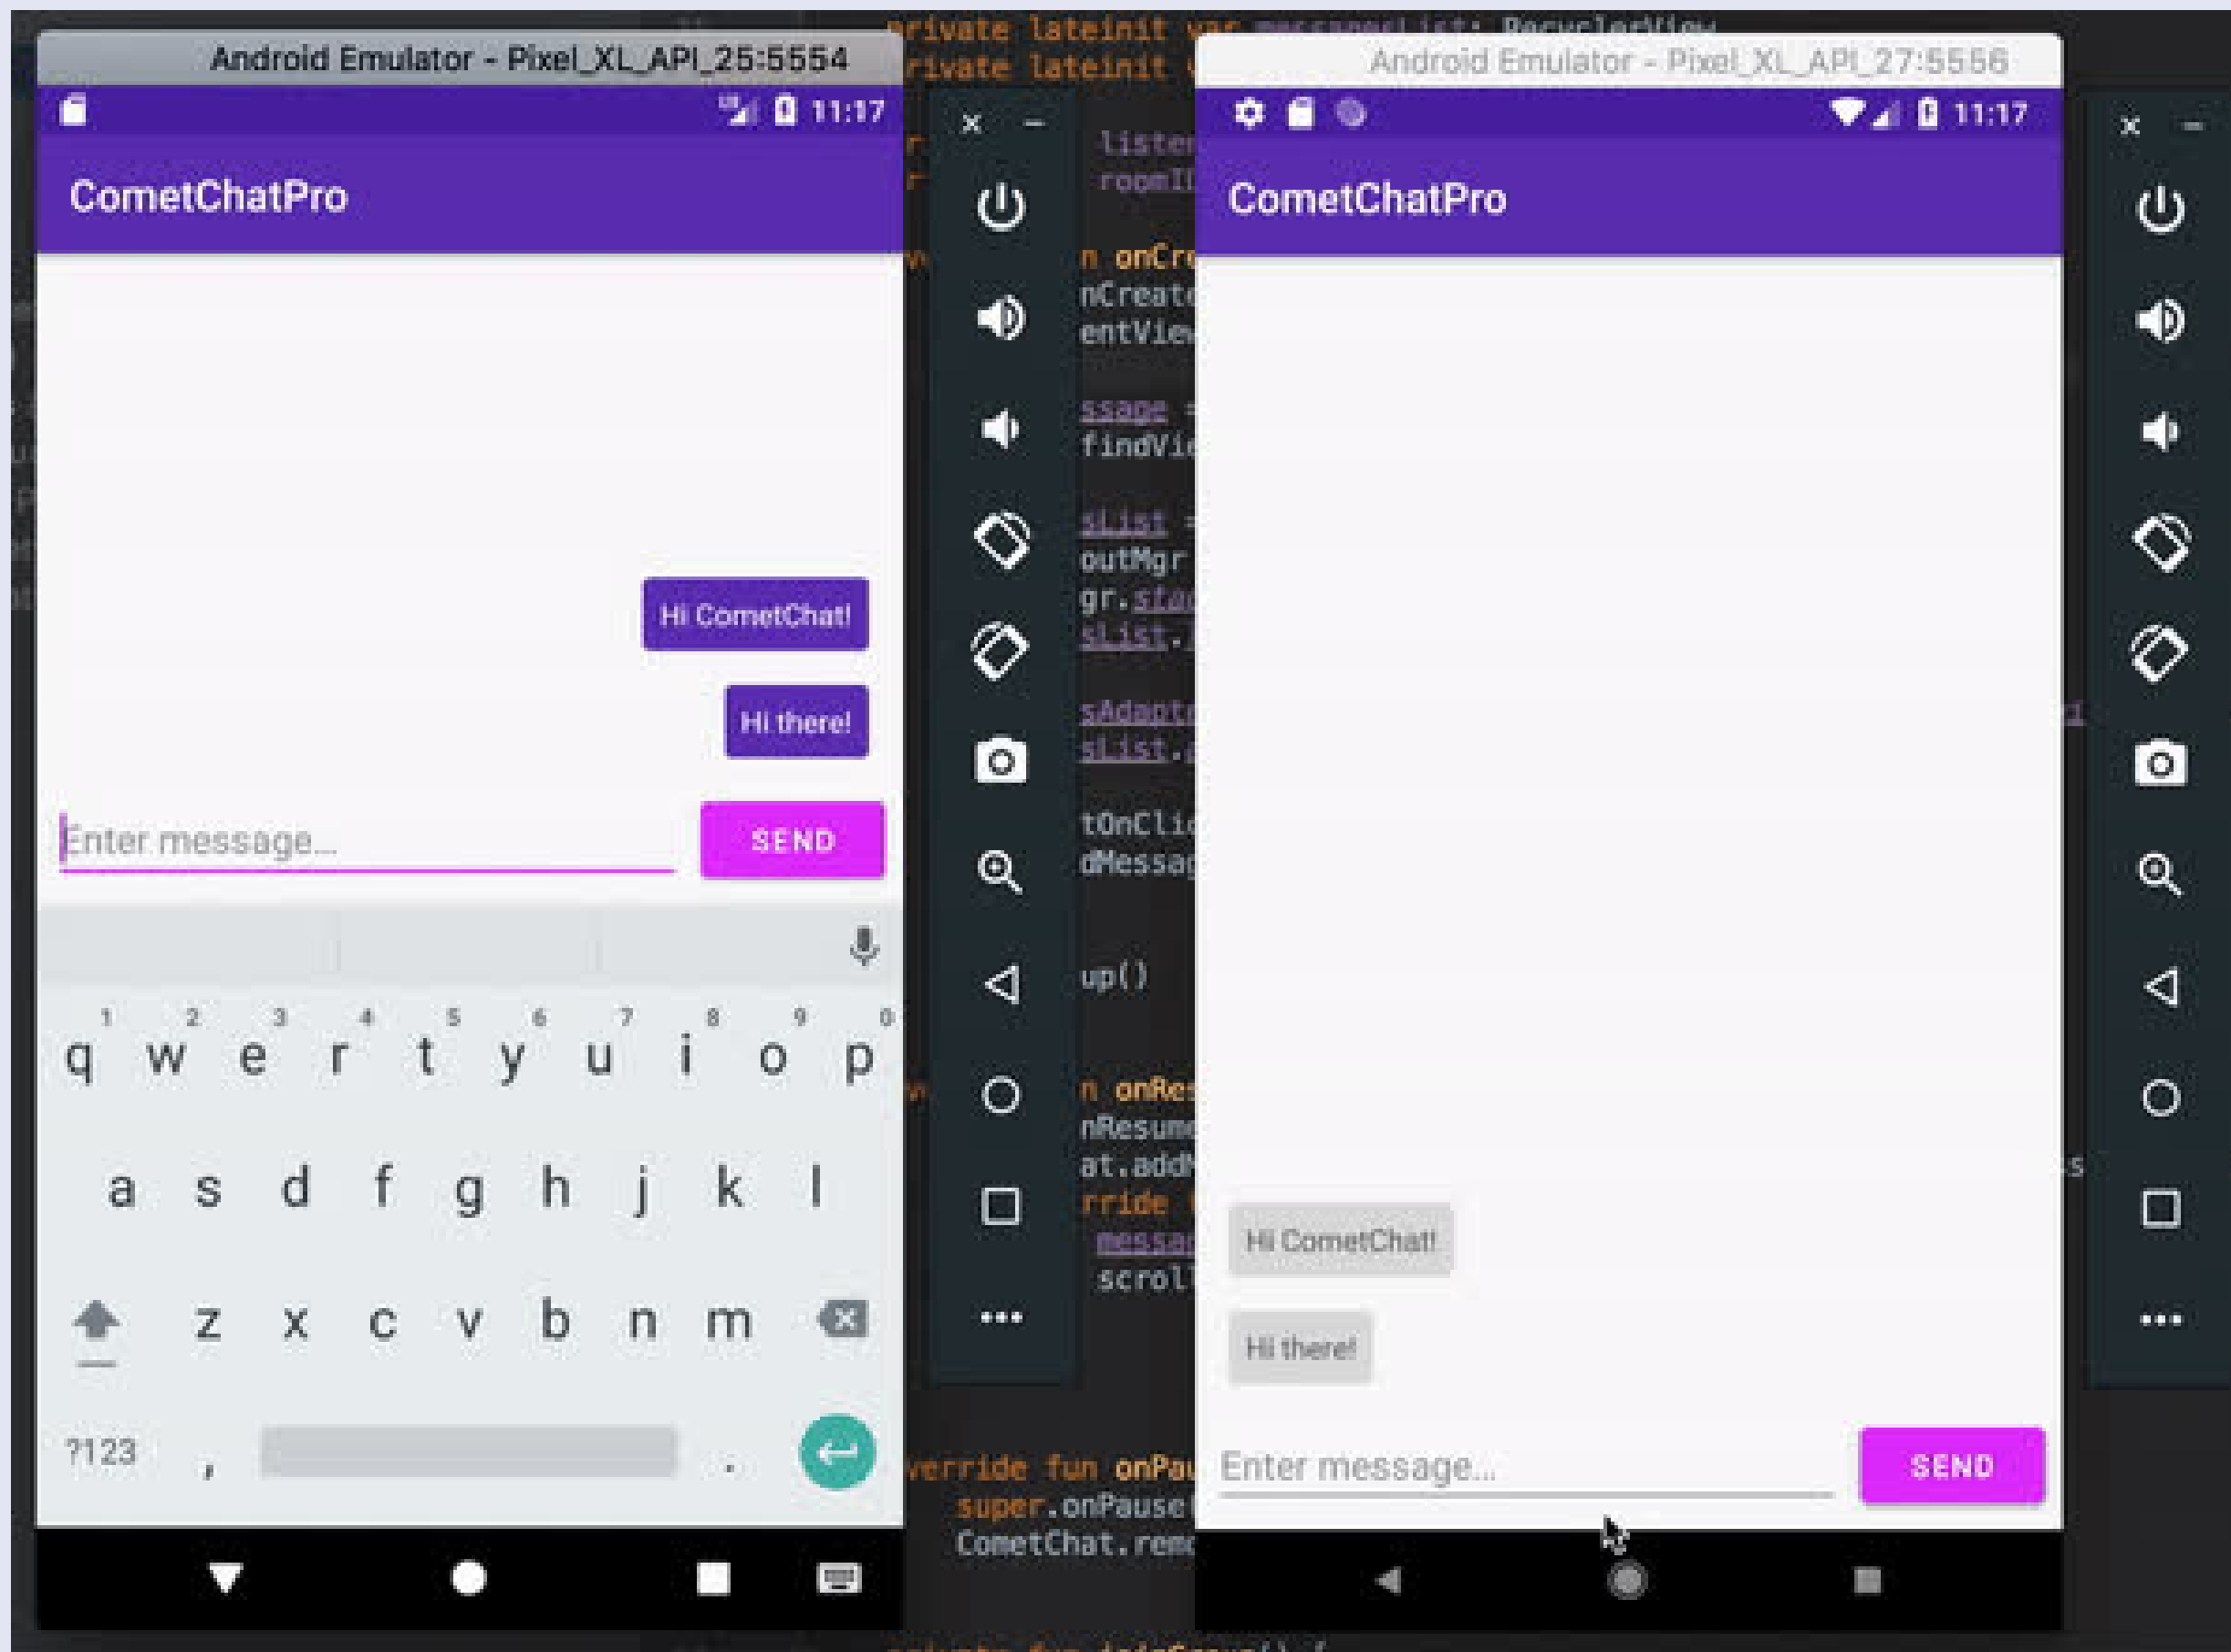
Android Emulator - Pixel_XL_API_25:5554

11:17

CometChatPro

Hi CometChat!

Hi there!

Enter message...

SEND

1 2 3 4 5 6 7 8 9 0
q w e r t y u i o p
a s d f g h j k l
z x c v b n m
?123 , .

private lateinit var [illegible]
private lateinit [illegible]

listen
roomI

n onCre
nCreate
entView

ssage =
findVie

sList =
outMgr
gr.stac
sList.

sAdapte
sList.

tOnClic
dMessag

up()

n onRes
nResume
at.add
rride
messa
scroll

verride fun onPau
super.onPause
CometChat.remo

Android Emulator - Pixel_XL_API_27:5556

11:17

CometChatPro

Hi CometChat!

Hi there!

Enter message...

SEND